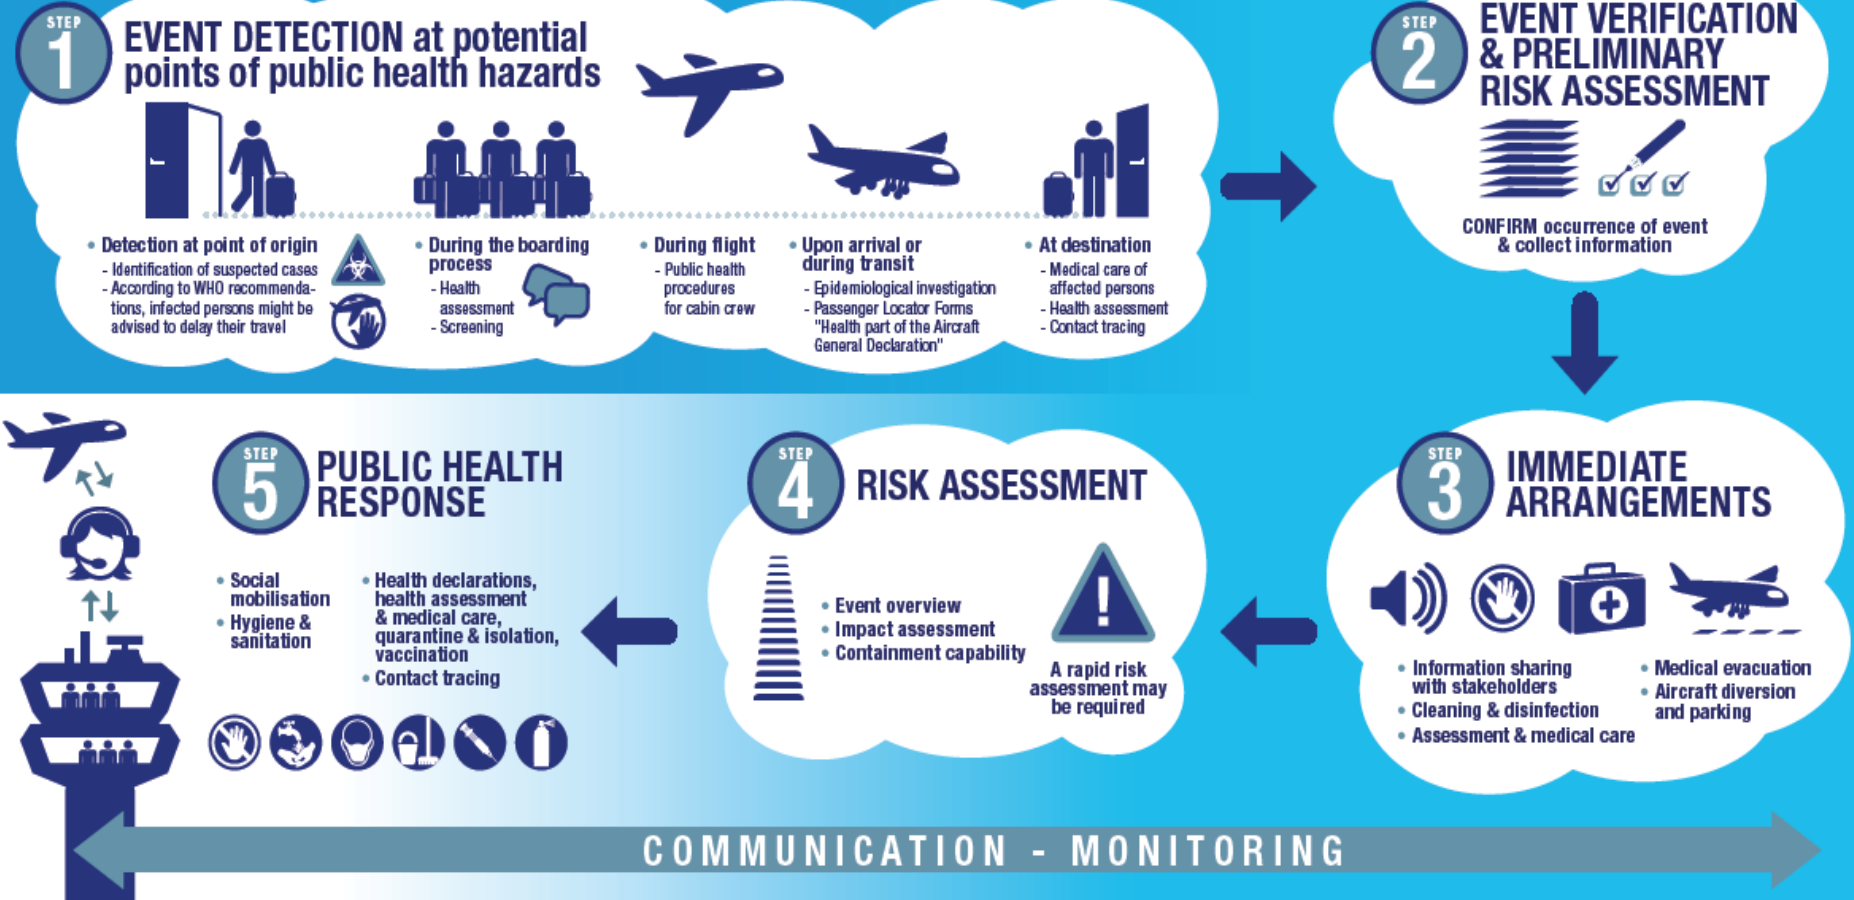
STEP 1
EVENT DETECTION at potential points of public health hazards

• Detection at point of origin
- Identification of suspected cases
- According to WHO recommendations, infected persons might be advised to delay their travel

• During the boarding process
- Health assessment
- Screening

• During flight
- Public health procedures for cabin crew

• Upon arrival or during transit
- Epidemiological investigation
- Passenger Locator Forms "Health part of the Aircraft General Declaration"

• At destination
- Medical care of affected persons
- Health assessment
- Contact tracing

STEP 2
EVENT VERIFICATION & PRELIMINARY RISK ASSESSMENT

CONFIRM occurrence of event & collect information

STEP 3
IMMEDIATE ARRANGEMENTS

• Information sharing with stakeholders
• Cleaning & disinfection
• Assessment & medical care
• Medical evacuation
• Aircraft diversion and parking

STEP 4
RISK ASSESSMENT

• Event overview
• Impact assessment
• Containment capability

A rapid risk assessment may be required

STEP 5
PUBLIC HEALTH RESPONSE

• Social mobilisation
• Hygiene & sanitation
• Health declarations, health assessment & medical care, quarantine & isolation, vaccination
• Contact tracing

COMMUNICATION - MONITORING